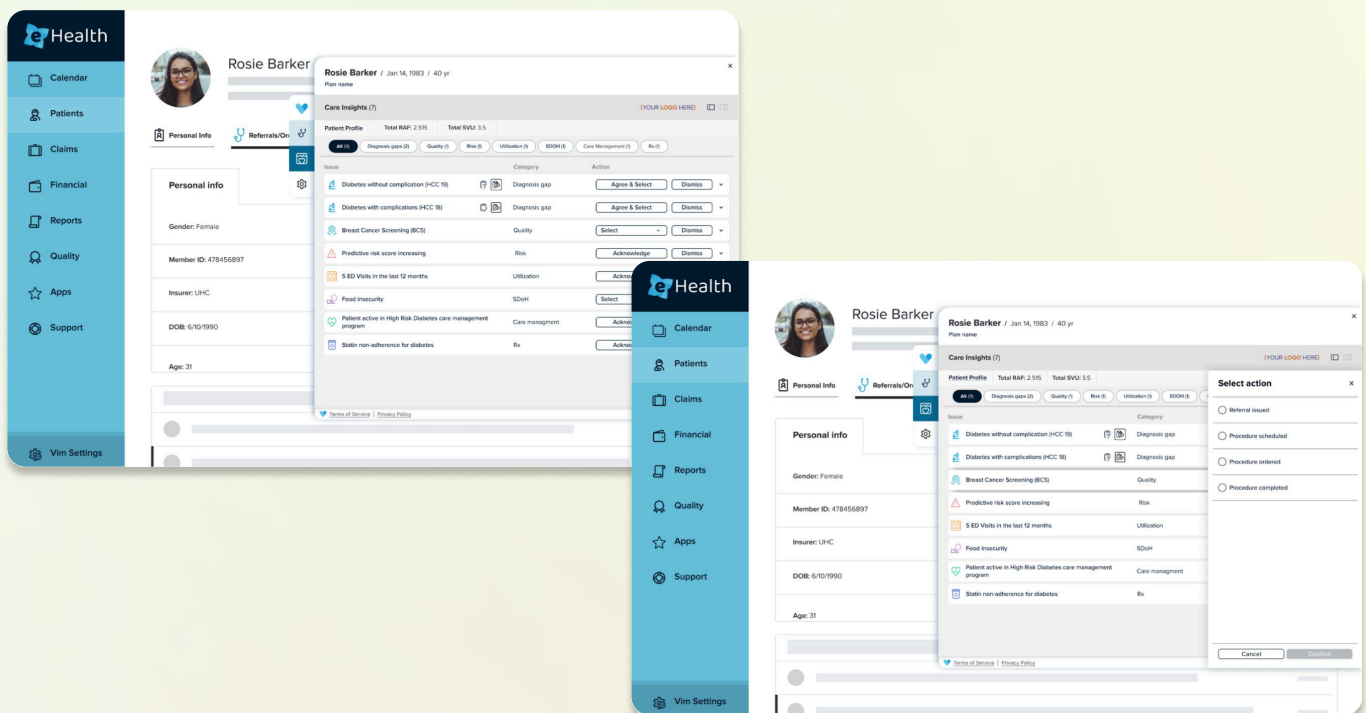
eHealth

Calendar
Patients
Claims
Financial
Reports
Quality
Apps
Support
Vim Settings

Rosie Barker

Personal Info
Referrals/Or

Personal info

Gender: Female
Member ID: 478456897
Insurer: UHC
DOB: 6/10/1990
Age: 31

Rosie Barker / Jan 14, 1983 / 40 yr
Plan name

Care Insights (7)
(YOUR LOGO HERE)

Patient Profile   Total RAF: 2.515   Total SVU: 3.5

All (8)   Diagnosis gaps (2)   Quality (1)   Risk (1)   Utilization (1)   SDOH (1)   Care Management (1)   Rx (1)

| Issue | Category | Action |
|---|---|---|
| Diabetes without complication (HCC 19) | Diagnosis gap | Agree & Select   Dismiss |
| Diabetes with complications (HCC 18) | Diagnosis gap | Agree & Select   Dismiss |
| Breast Cancer Screening (BCS) | Quality | Select   Dismiss |
| Predictive risk score increasing | Risk | Acknowledge   Dismiss |
| 5 ED Visits in the last 12 months | Utilization | Acknow |
| Food insecurity | SDoH | Select |
| Patient active in High Risk Diabetes care management program | Care managment | Ackno |
| Statin non-adherence for diabetes | Rx | Ackno |

Terms of Service | Privacy Policy

eHealth

Calendar
Patients
Claims
Financial
Reports
Quality
Apps
Support
Vim Settings

Rosie Barker

Personal Info
Referrals/Or

Personal info

Gender: Female
Member ID: 478456897
Insurer: UHC
DOB: 6/10/1990
Age: 31

Rosie Barker / Jan 14, 1983 / 40 yr
Plan name

Care Insights (7)
(YOUR LOGO HERE)

Patient Profile   Total RAF: 2.515   Total SVU: 3.5

All (8)   Diagnosis gaps (2)   Quality (1)   Risk (1)   Utilization (1)   SDOH (1)

| Issue | Category |
|---|---|
| Diabetes without complication (HCC 19) | Diagnosis gap |
| Diabetes with complications (HCC 18) | Diagnosis gap |
| Breast Cancer Screening (BCS) | Quality |
| Predictive risk score increasing | Risk |
| 5 ED Visits in the last 12 months | Utilization |
| Food insecurity | SDoH |
| Patient active in High Risk Diabetes care management program | Care managment |
| Statin non-adherence for diabetes | Rx |

Select action
Referral issued
Procedure scheduled
Procedure ordered
Procedure completed

Cancel   Confirm

Terms of Service | Privacy Policy